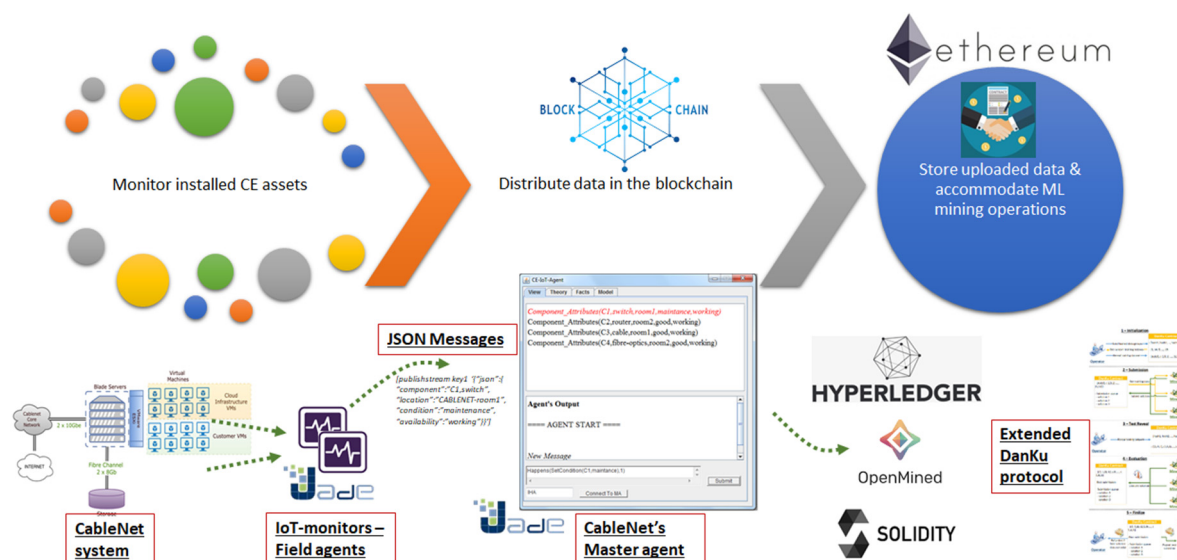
ethereum

Monitor installed CE assets

BLOCK CHAIN

Distribute data in the blockchain

Store uploaded data & accommodate ML mining operations

JSON Messages

[publishstream key1 '[{"json":{ "component":"C1,switch", "location":"CABLENET-room1", "condition":"maintenance", "availability":"working"}}']

CE-IoT-Agent

View Theory Facts Model

Component_Attributes(C1,switch,room1,maintance,working)
Component_Attributes(C2,router,room2,good,working)
Component_Attributes(C3,cable,room1,good,working)
Component_Attributes(C4,fibre-optics,room2,good,working)

Agent's Output

===== AGENT START =====

New Message

Happens(SetCondition(C1,maintance),1)

Submit

Connect To MA

HYPERLEDGER

OpenMined

SOLIDITY

Extended DanKu protocol

Blade Servers

Virtual Machines

Cloud Infrastructure VMs

Customer VMs

Cablenet Core Network

2 x 10Gbe

INTERNET

Fibre Channel 2 x 8Gb

Storage

Jade

CableNet system

IoT-monitors – Field agents

Jade

CableNet's Master agent